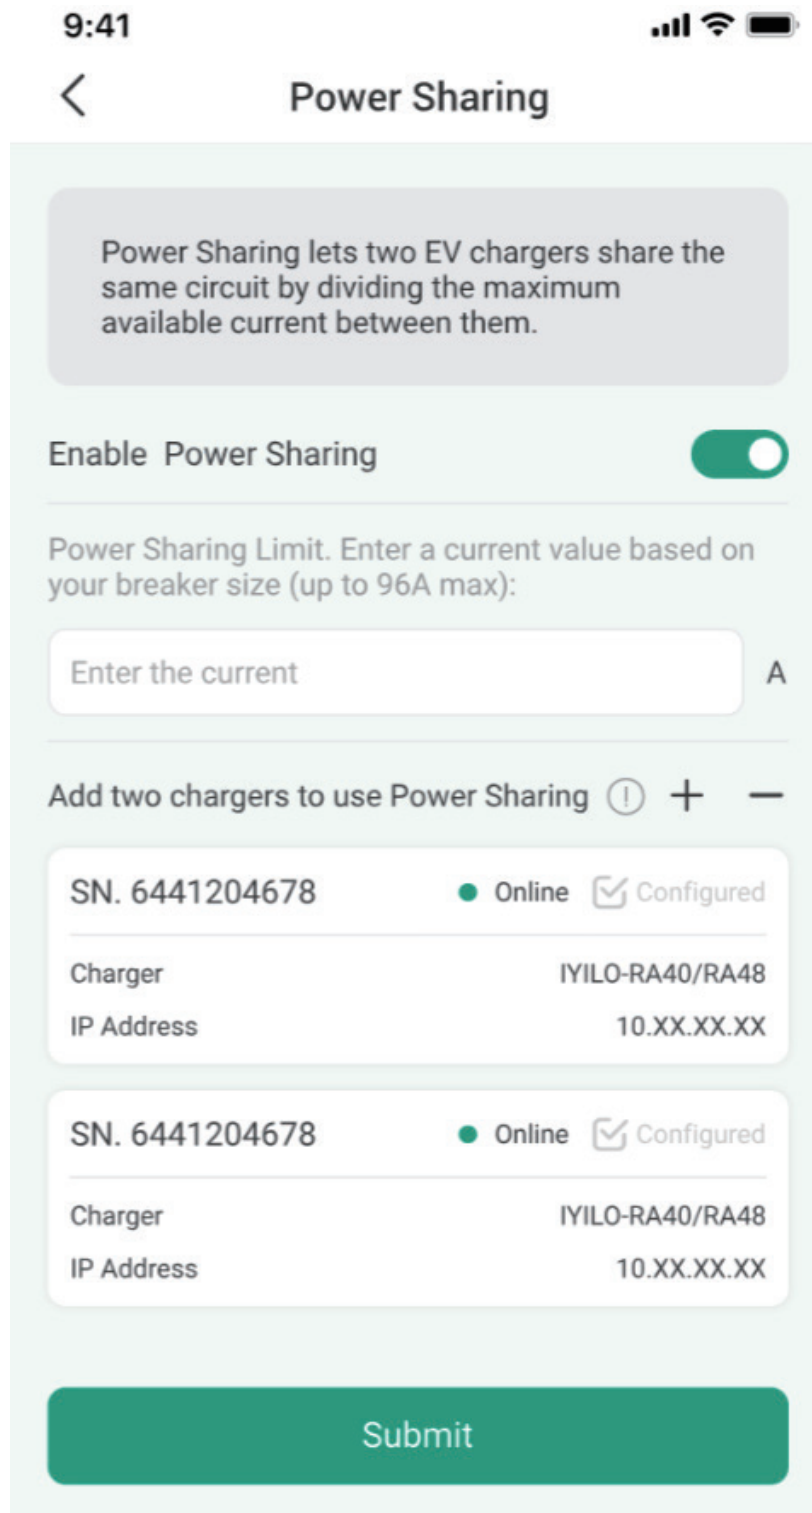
9:41

<

Power Sharing

Power Sharing lets two EV chargers share the same circuit by dividing the maximum available current between them.

Enable Power Sharing

Power Sharing Limit. Enter a current value based on your breaker size (up to 96A max):

Enter the current A

Add two chargers to use Power Sharing + —

SN. 6441204678 Online Configured

Charger IYILO-RA40/RA48

IP Address 10.XX.XX.XX

SN. 6441204678 Online Configured

Charger IYILO-RA40/RA48

IP Address 10.XX.XX.XX

Submit